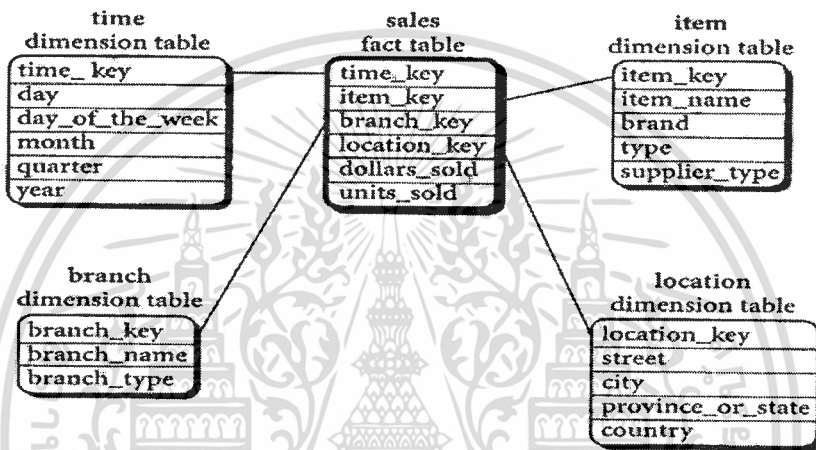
time dimension table

| time_ key |
|---|
| day |
| day_of_the_week |
| month |
| quarter |
| year |

sales fact table

| time_key |
|---|
| item_key |
| branch_key |
| location_key |
| dollars_sold |
| units_sold |

item dimension table

| item_key |
|---|
| item_name |
| brand |
| type |
| supplier_type |

branch dimension table

| branch_key |
|---|
| branch_name |
| branch_type |

location dimension table

| location_key |
|---|
| street |
| city |
| province_or_state |
| country |